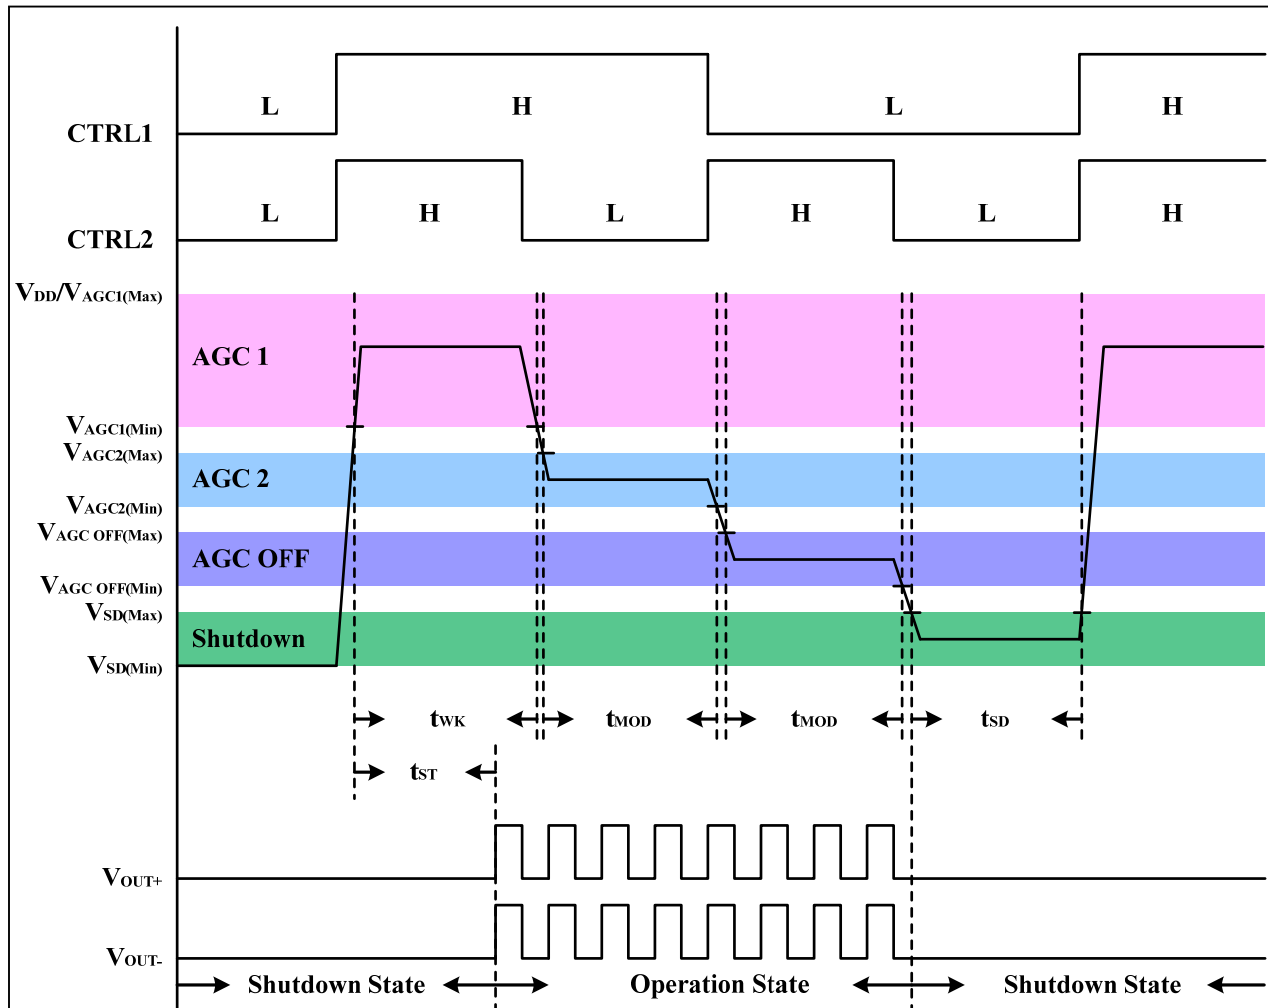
L
H
L
H

CTRL1

L
H
L
H
L
H

CTRL2

$V_{DD}/V_{AGC1(Max)}$

AGC 1

$V_{AGC1(Min)}$
$V_{AGC2(Max)}$

AGC 2

$V_{AGC2(Min)}$
$V_{AGC\ OFF(Max)}$

AGC OFF

$V_{AGC\ OFF(Min)}$
$V_{SD(Max)}$

Shutdown

$V_{SD(Min)}$

$t_{WK}$
$t_{MOD}$
$t_{MOD}$
$t_{SD}$

$t_{ST}$

$V_{OUT+}$

$V_{OUT-}$

Shutdown State
Operation State
Shutdown State